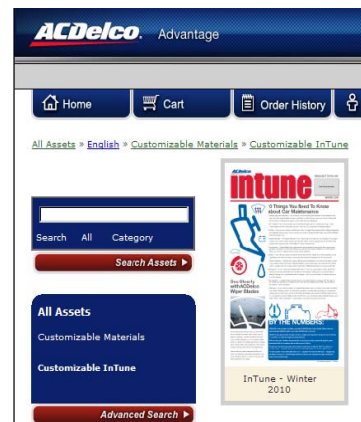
ACDelco Advantage

Home
Cart
Order History

All Assets » English » Customizable Materials » Customizable InTune

Search All Category
Search Assets

All Assets
Customizable Materials
Customizable InTune

Advanced Search

ACDelco
intune
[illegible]
Things You Need To Know about Car Maintenance
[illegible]
BY THE NUMBERS
InTune - Winter 2010